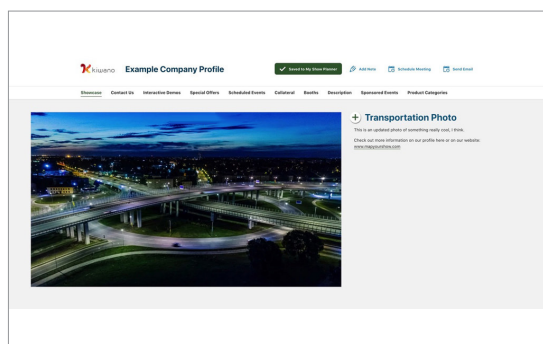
Kiwano Example Company Profile

Saved to My Show Planner

Add Note

Schedule Meeting

Send Email

Showcase Contact Us Interactive Demos Special Offers Scheduled Events Collateral Booths Description Sponsored Events Product Categories

Transportation Photo

This is an updated photo of something really cool, I think.

Check out more information on our profile here or on our website: www.mapyourshow.com